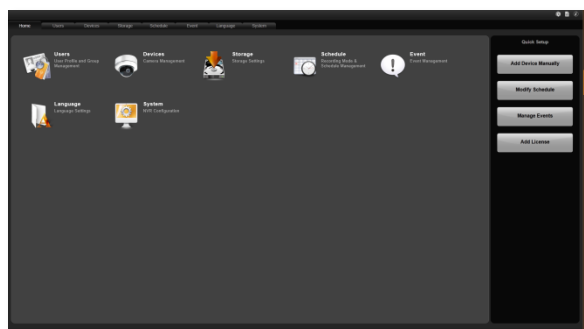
Home Users Devices Storage Schedule Event Language System

Users
User Profile and Group Management

Devices
Camera Management

Storage
Storage Settings

Schedule
Recording Mode & Schedule Management

Event
Event Management

Language
Language Settings

System
NVR Configuration

Quick Setup

Add Device Manually

Modify Schedule

Manage Events

Add License